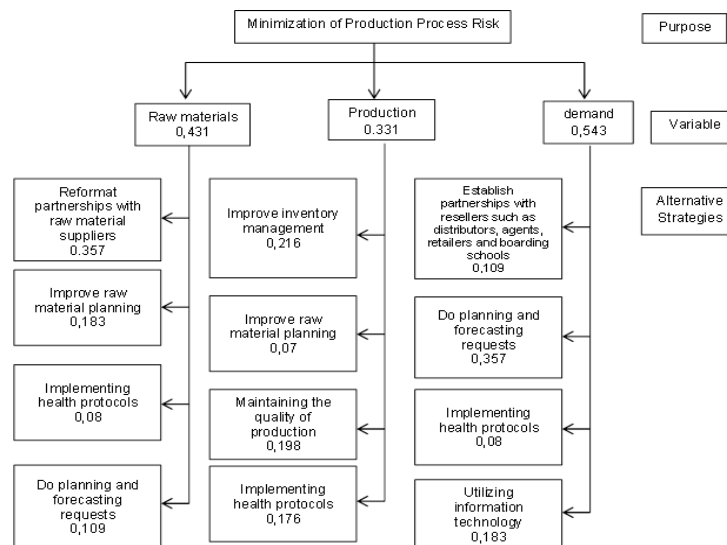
Minimization of Production Process Risk

Purpose

Raw materials
0,431

Production
0.331

demand
0,543

Variable

Alternative Strategies

Reformat partnerships with raw material suppliers
0.357

Improve raw material planning
0,183

Implementing health protocols
0,08

Do planning and forecasting requests
0,109

Improve inventory management
0,216

Improve raw material planning
0,07

Maintaining the quality of production
0,198

Implementing health protocols
0,176

Establish partnerships with resellers such as distributors, agents, retailers and boarding schools
0,109

Do planning and forecasting requests
0,357

Implementing health protocols
0,08

Utilizing information technology
0,183